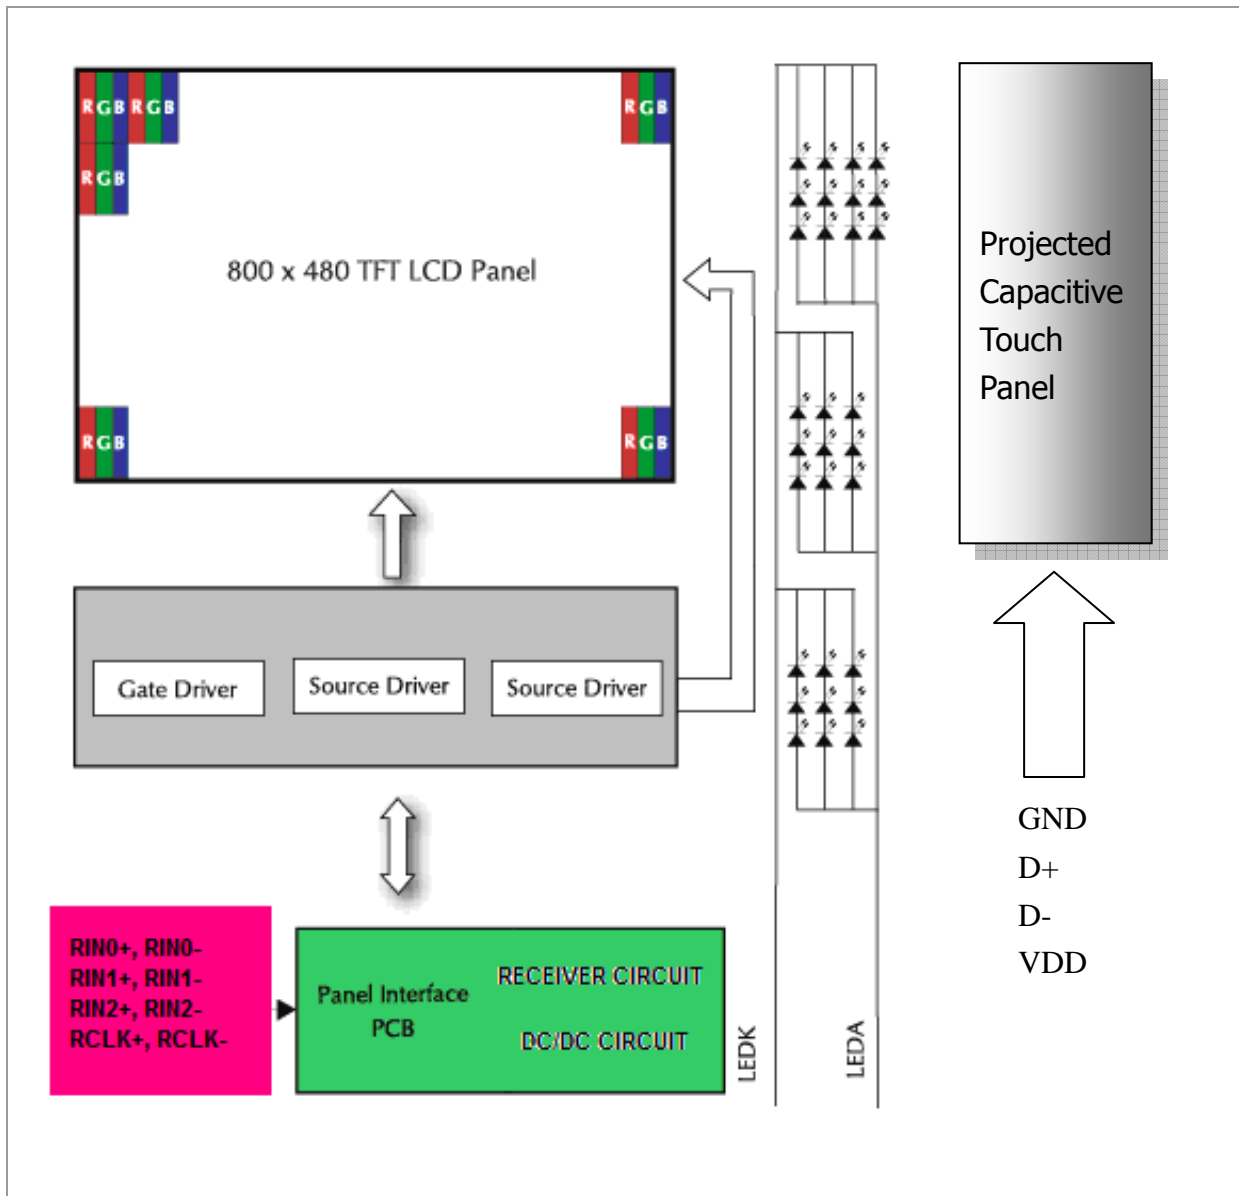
RGB RGB

RGB

RGB

800 x 480 TFT LCD Panel

RGB

RGB

Projected Capacitive Touch Panel

Gate Driver

Source Driver

Source Driver

GND
D+
D-
VDD

RIN0+, RIN0-
RIN1+, RIN1-
RIN2+, RIN2-
RCLK+, RCLK-

Panel Interface PCB

RECEIVER CIRCUIT

DC/DC CIRCUIT

LEDK

LEDA